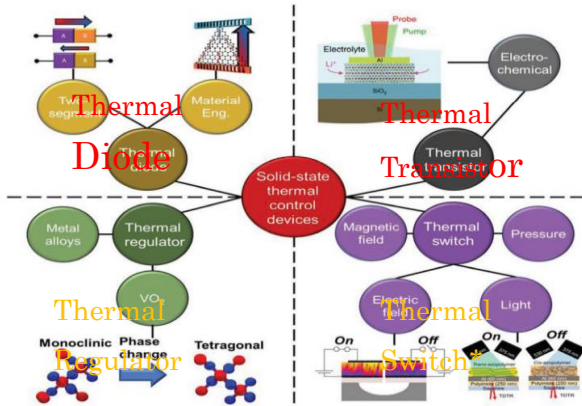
Thermal Diode

Two segment

Material Eng.

Thermal diode

A B

A B

Probe

Pump

Electrolyte

$Li^+$

Al

$SiO_2$

Si

Electro-chemical

Thermal Transistor

Thermal transistor

Solid-state thermal control devices

Metal alloys

Thermal regulator

$VO_2$

Thermal Regulator

Monoclinic

Phase change

Tetragonal

Magnetic field

Thermal switch

Pressure

Electric field

Light

Thermal Switch

On

Off

On

Off

Polyimide (250 nm)

Polyimide (250 nm)

TDTR

TDTR